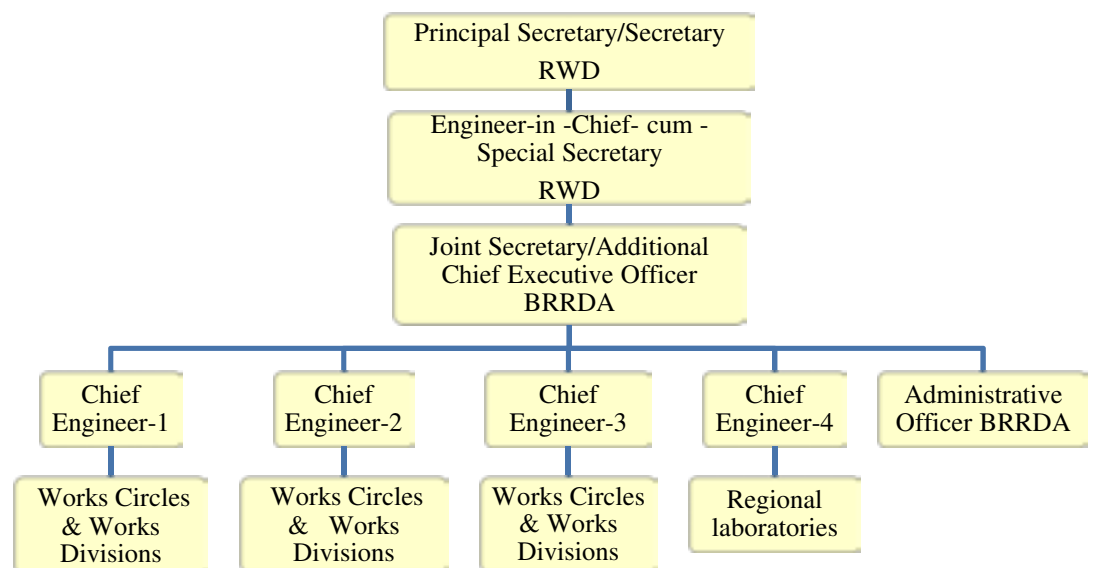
Principal Secretary/Secretary
RWD

Engineer-in -Chief- cum - Special Secretary
RWD

Joint Secretary/Additional Chief Executive Officer
BRRDA

Chief Engineer-1

Chief Engineer-2

Chief Engineer-3

Chief Engineer-4

Administrative Officer BRRDA

Works Circles & Works Divisions

Works Circles & Works Divisions

Works Circles & Works Divisions

Regional laboratories